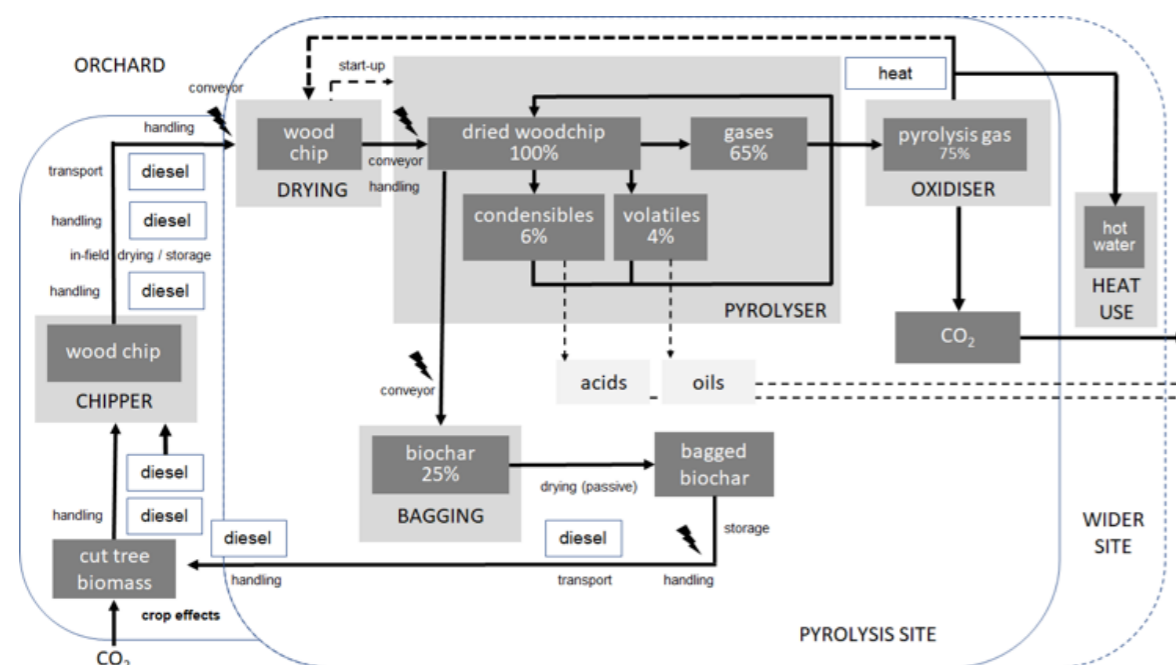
ORCHARD

conveyor

start-up

heat

handling

wood chip

DRYING

conveyor

handling

dried woodchip 100%

gases 65%

pyrolysis gas 75%

OXIDISER

transport

diesel

handling

diesel

in-field drying / storage

handling

diesel

condensibles 6%

volatiles 4%

PYROLYSER

hot water

HEAT USE

$CO_2$

wood chip

CHIPPER

conveyor

acids

oils

biochar 25%

BAGGING

drying (passive)

bagged biochar

storage

diesel

handling

diesel

diesel

diesel

WIDER SITE

cut tree biomass

handling

transport

handling

crop effects

PYROLYSIS SITE

$CO_2$